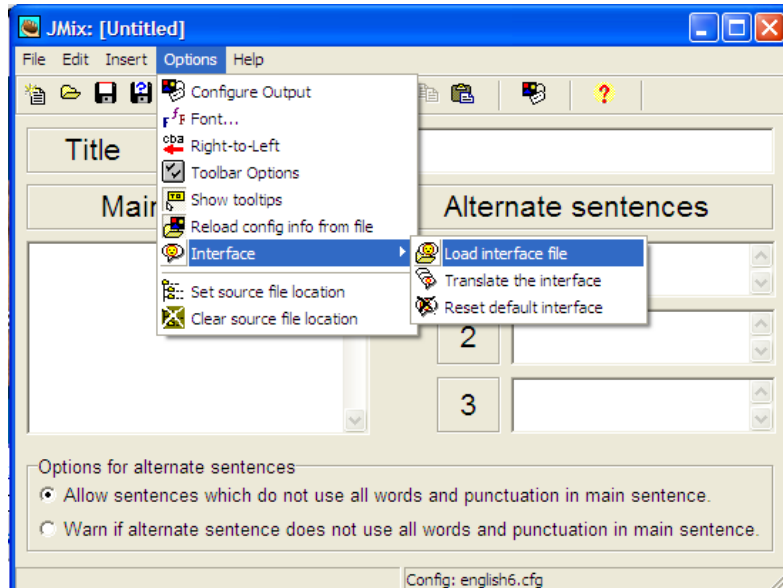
JMix: [Untitled]

File Edit Insert Options Help

Configure Output
Font...
Right-to-Left
Toolbar Options
Show tooltips
Reload config info from file
Interface
Set source file location
Clear source file location

Load interface file
Translate the interface
Reset default interface

Title

Mair

Alternate sentences

2

3

Options for alternate sentences
Allow sentences which do not use all words and punctuation in main sentence.
Warn if alternate sentence does not use all words and punctuation in main sentence.

Config: english6.cfg